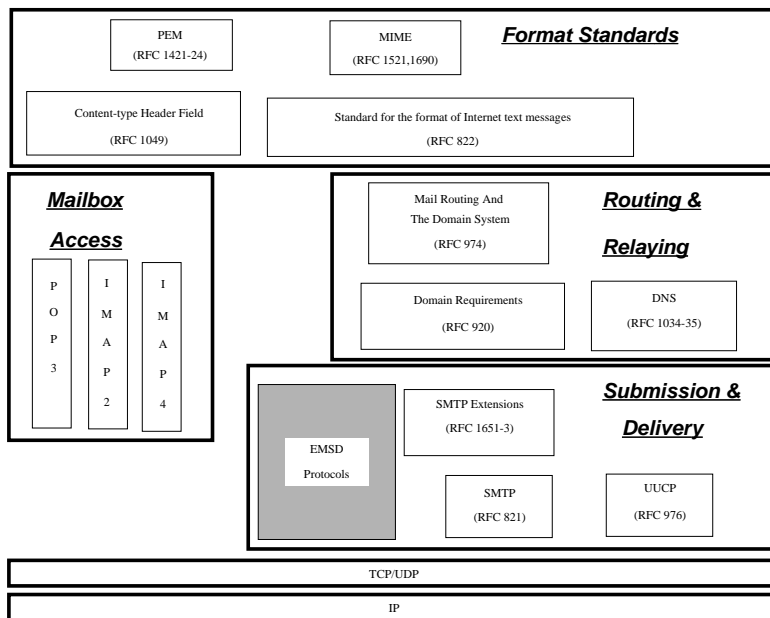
PEM
(RFC 1421-24)

MIME
(RFC 1521,1690)

Format Standards

Content-type Header Field
(RFC 1049)

Standard for the format of Internet text messages
(RFC 822)

Mailbox Access

POP3

IMAP2

IMAP4

Mail Routing And The Domain System
(RFC 974)

Routing & Relaying

Domain Requirements
(RFC 920)

DNS
(RFC 1034-35)

Submission & Delivery

EMSD Protocols

SMTP Extensions
(RFC 1651-3)

SMTP
(RFC 821)

UUCP
(RFC 976)

TCP/UDP

IP